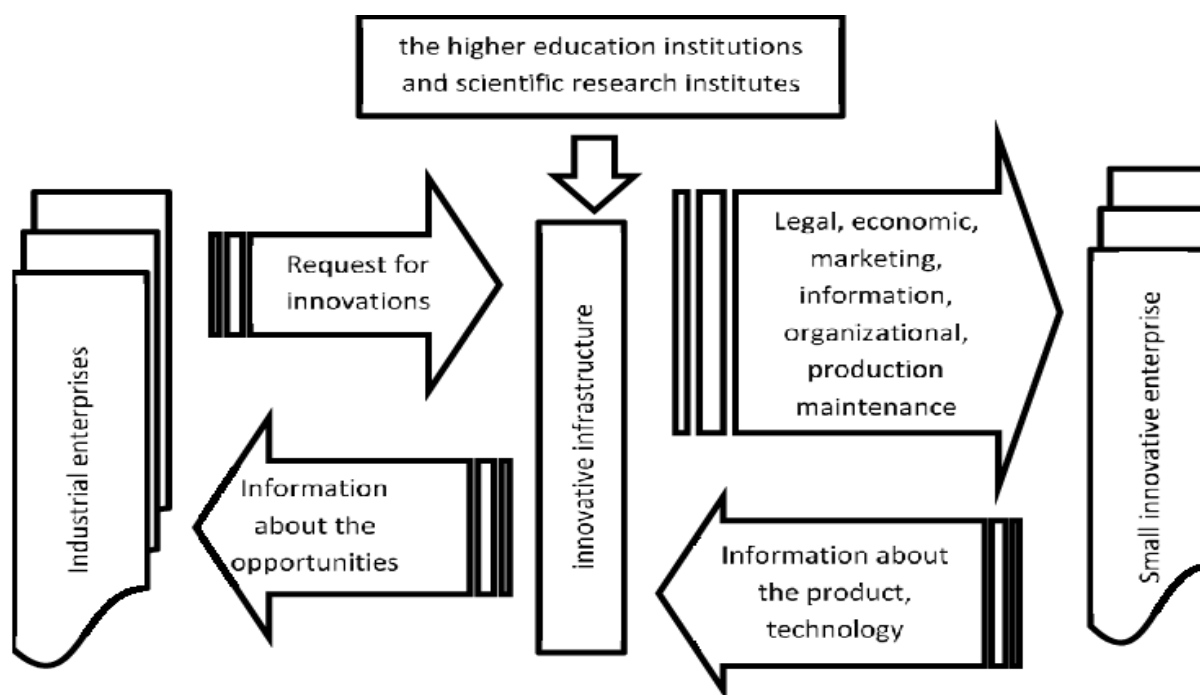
the higher education institutions and scientific research institutes

Industrial enterprises

Request for innovations

innovative infrastructure

Legal, economic, marketing, information, organizational, production maintenance

Small innovative enterprise

Information about the opportunities

Information about the product, technology